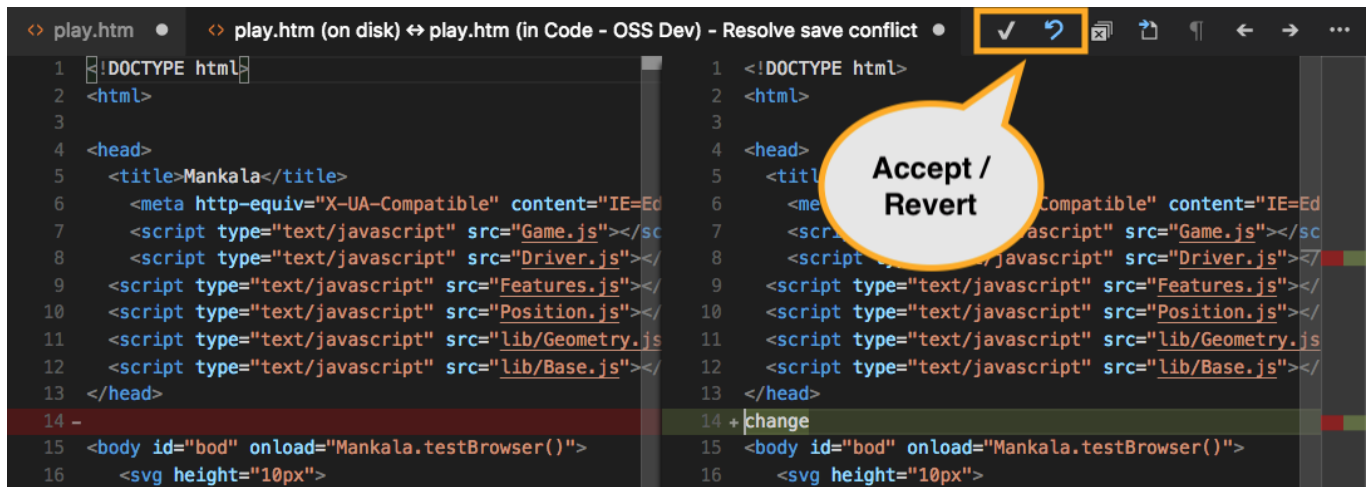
<> play.htm ● <> play.htm (on disk) ↔ play.htm (in Code - OSS Dev) - Resolve save conflict ● ✓ ↺ ¶ ← → ···

1 <!DOCTYPE html>
2 <html>
3
4 <head>
5 <title>Mankala</title>
6 <meta http-equiv="X-UA-Compatible" content="IE=Ed
7 <script type="text/javascript" src="Game.js"></sc
8 <script type="text/javascript" src="Driver.js"></
9 <script type="text/javascript" src="Features.js"></
10 <script type="text/javascript" src="Position.js"></
11 <script type="text/javascript" src="lib/Geometry.js
12 <script type="text/javascript" src="lib/Base.js"></
13 </head>
14 -
15 <body id="bod" onload="Mankala.testBrowser()">
16 <svg height="10px">

1 <!DOCTYPE html>
2 <html>
3
4 <head>
5 <titl
6 <me Compatible" content="IE=Ed
7 <scri ascript" src="Game.js"></sc
8 <script javascript" src="Driver.js"></
9 <script type="text/javascript" src="Features.js"></
10 <script type="text/javascript" src="Position.js"></
11 <script type="text/javascript" src="lib/Geometry.js
12 <script type="text/javascript" src="lib/Base.js"></
13 </head>
14 + change
15 <body id="bod" onload="Mankala.testBrowser()">
16 <svg height="10px">

Accept / Revert